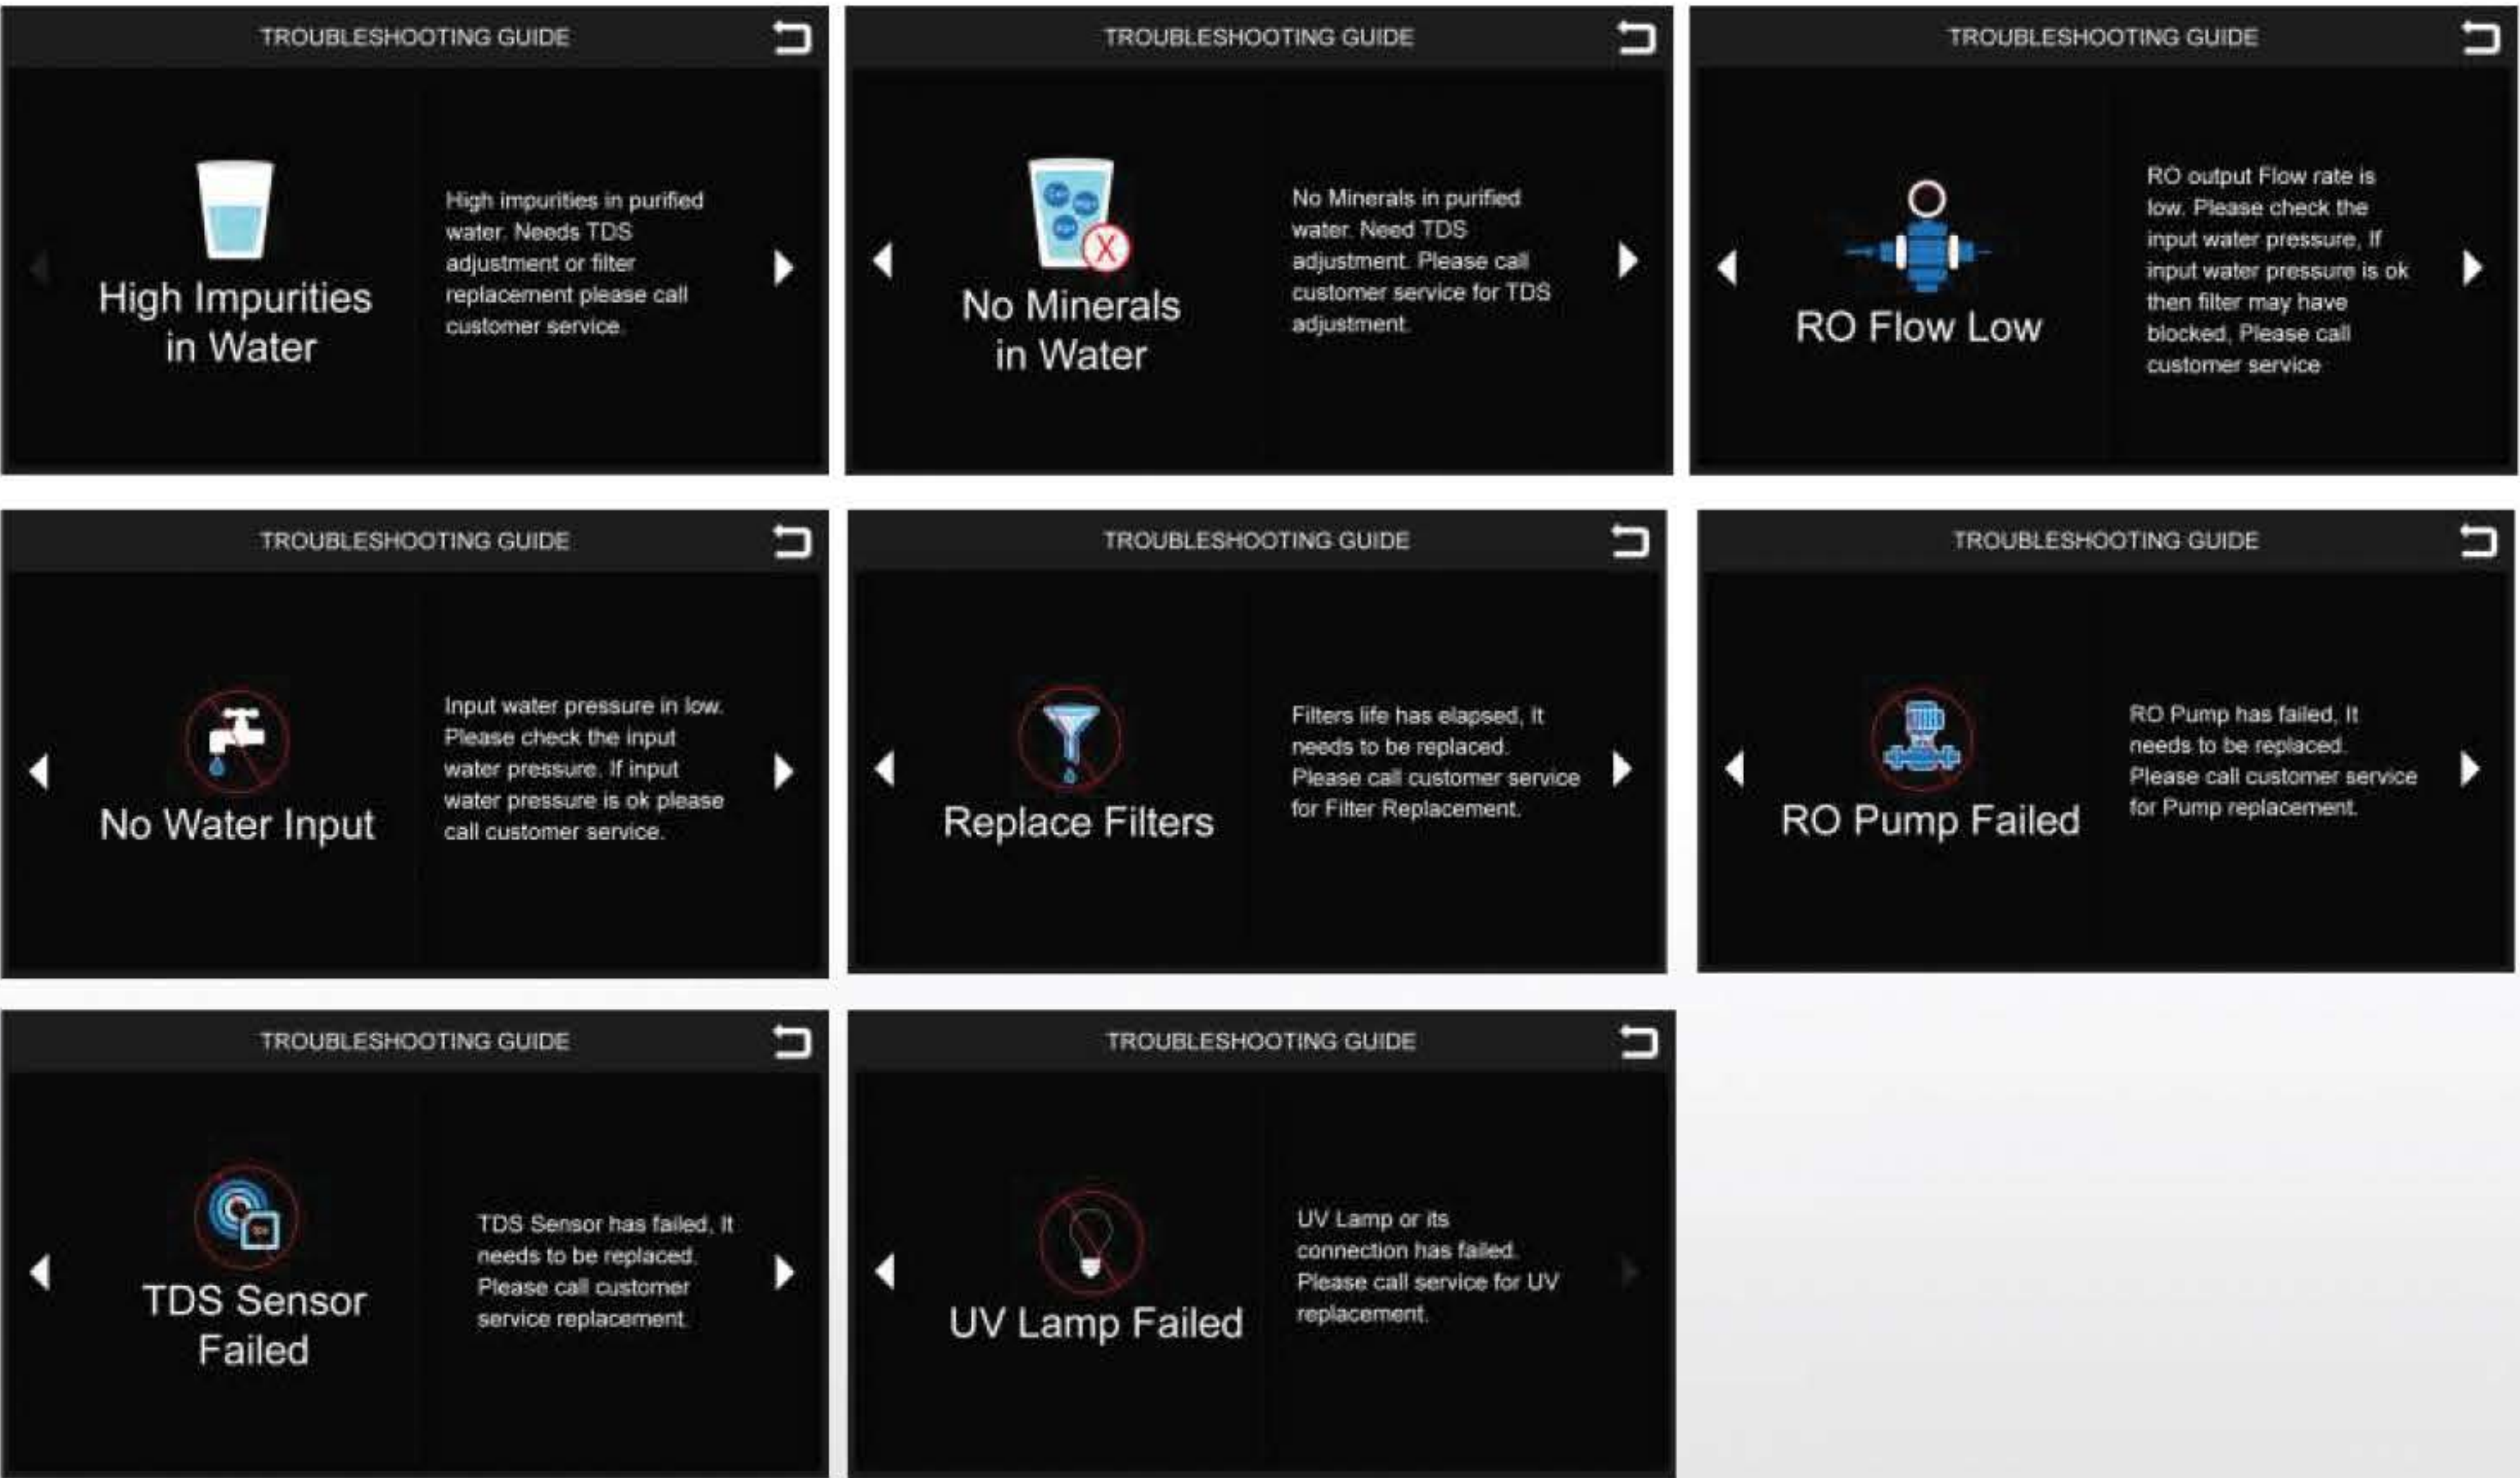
TROUBLESHOOTING GUIDE

High Impurities in Water

High impurities in purified water. Needs TDS adjustment or filter replacement please call customer service.

TROUBLESHOOTING GUIDE

No Minerals in Water

No Minerals in purified water. Need TDS adjustment. Please call customer service for TDS adjustment.

TROUBLESHOOTING GUIDE

RO Flow Low

RO output Flow rate is low. Please check the input water pressure, If input water pressure is ok then filter may have blocked, Please call customer service

TROUBLESHOOTING GUIDE

No Water Input

Input water pressure in low. Please check the input water pressure. If input water pressure is ok please call customer service.

TROUBLESHOOTING GUIDE

Replace Filters

Filters life has elapsed, It needs to be replaced. Please call customer service for Filter Replacement.

TROUBLESHOOTING GUIDE

RO Pump Failed

RO Pump has failed, It needs to be replaced. Please call customer service for Pump replacement.

TROUBLESHOOTING GUIDE

TDS Sensor Failed

TDS Sensor has failed, It needs to be replaced. Please call customer service replacement.

TROUBLESHOOTING GUIDE

UV Lamp Failed

UV Lamp or its connection has failed. Please call service for UV replacement.